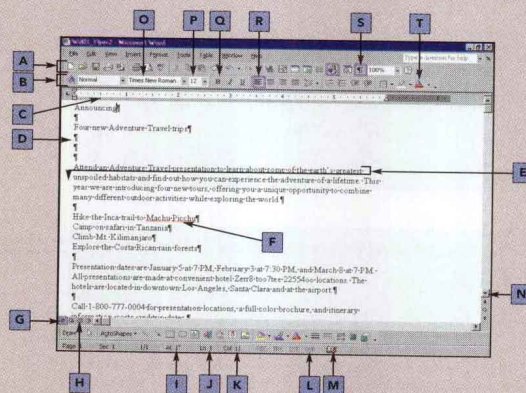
A
B
C
D
O
P
Q
R
S
T
E
F
N
G
H
I
J
K
L
M

Word - Flyer2 - Microsoft Word

File Edit View Insert Format Tools Table Window Help

Type a question for help

Normal

Times New Roman

12

100%

Announcing¶

¶

Four·new·Adventure·Travel·trips¶

¶

¶

¶

Attend·an·Adventure·Travel·presentation·to·learn·about·some·of·the·earth's·greatest·unspoiled·habitats·and·find·out·how·you·can·experience·the·adventure·of·a·lifetime.·This·year·we·are·introducing·four·new·tours,·offering·you·a·unique·opportunity·to·combine·many·different·outdoor·activities·while·exploring·the·world.¶

¶

Hike·the·Inca·trail·to·Machu·Picchu¶

Camp·on·safari·in·Tanzania¶

Climb·Mt.·Kilimanjaro¶

Explore·the·Costa·Rican·rain·forests¶

¶

Presentation·dates·are·January·5·at·7·PM,·February·3·at·7:30·PM,·and·March·8·at·7·PM.·All·presentations·are·made·at·convenient·hotel·Zero·no·Zero·22554·no·locations.·The·hotels·are·located·in·downtown·Los·Angeles,·Santa·Clara·and·at·the·airport.¶

¶

Call·1-800-777-0004·for·presentation·locations,·a·full-color·brochure,·and·itinerary·information·costs·and·tour·dates.¶

Draw

AutoShapes

Page 1 Sec 1 1/1 At 1" Ln 1 Col 1 REC TRK EXT OVR